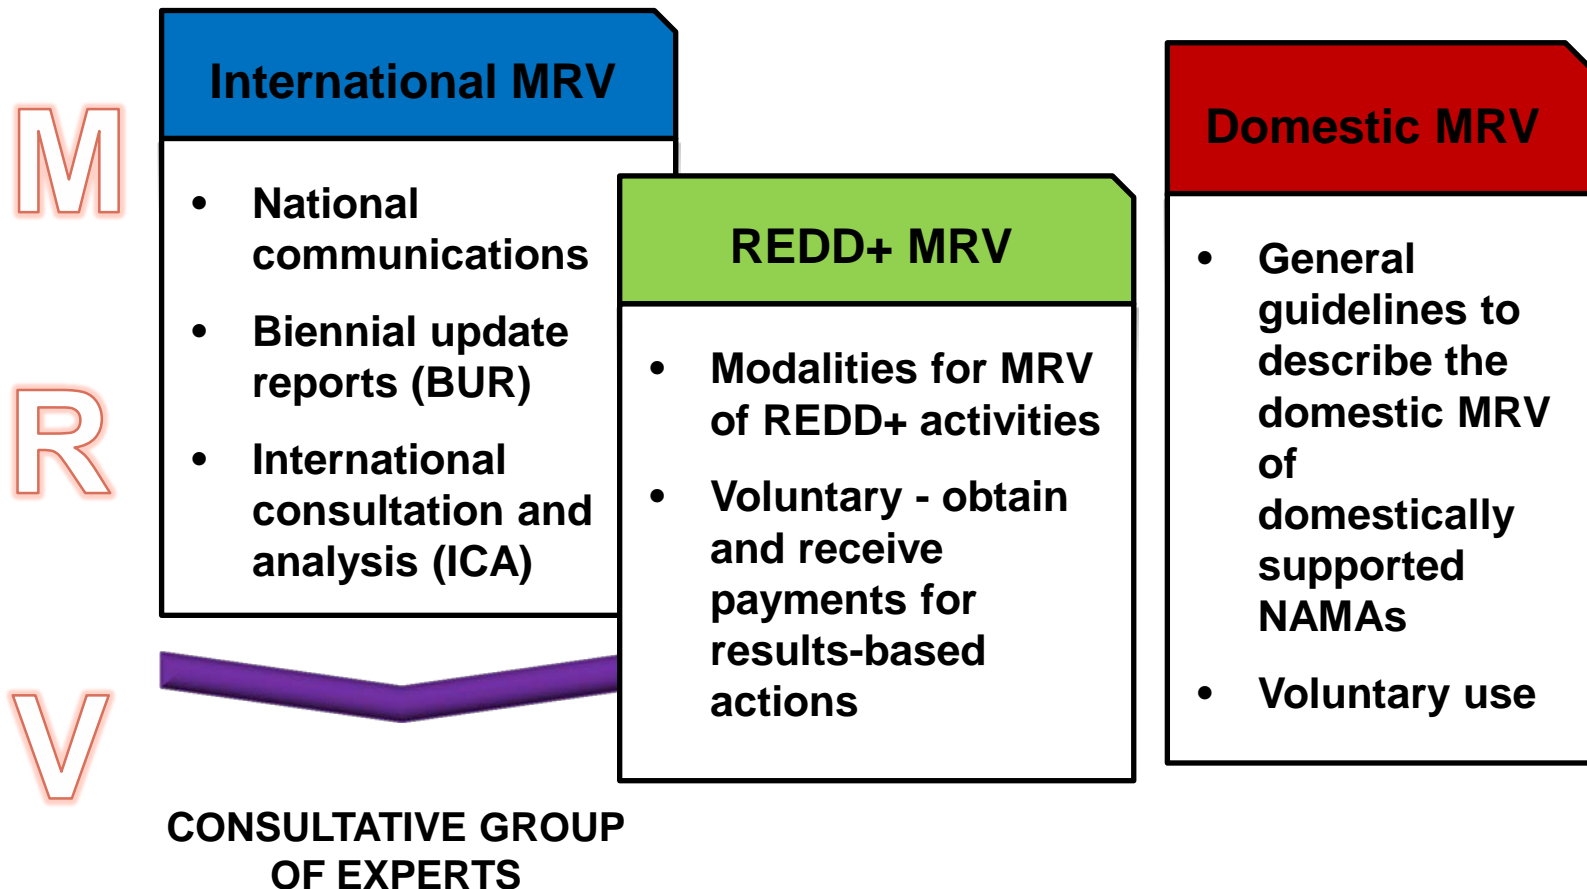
M
R
V

International MRV

- National communications
- Biennial update reports (BUR)
- International consultation and analysis (ICA)

CONSULTATIVE GROUP OF EXPERTS

REDD+ MRV

- Modalities for MRV of REDD+ activities
- Voluntary - obtain and receive payments for results-based actions

Domestic MRV

- General guidelines to describe the domestic MRV of domestically supported NAMAs
- Voluntary use